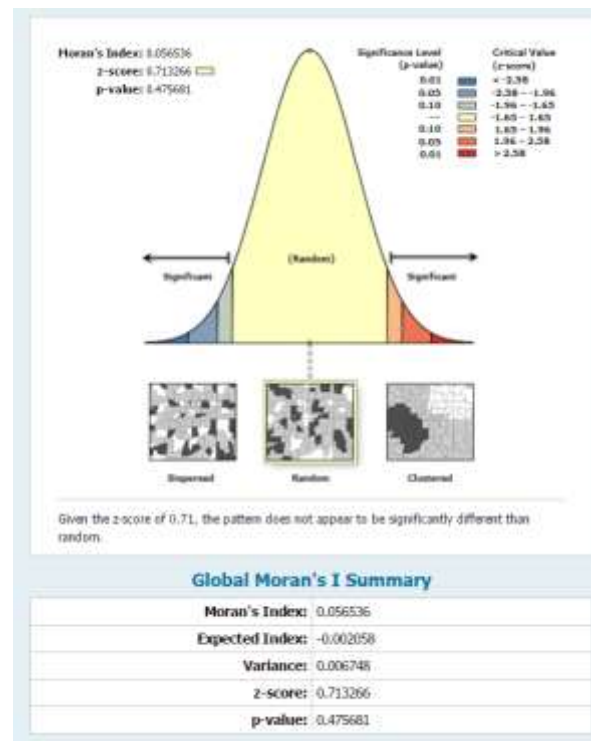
Moran's Index: 0.056536
z-score: 0.713266
p-value: 0.475681

| Significance Level (p-value) | Critical Value (z-score) |
|---|---|
| 0.01 | < -2.58 |
| 0.05 | -2.58 - -1.96 |
| 0.10 | -1.96 - -1.65 |
| --- | -1.65 - 1.65 |
| 0.10 | 1.65 - 1.96 |
| 0.05 | 1.96 - 2.58 |
| 0.01 | > 2.58 |

Significant
(Random)
Significant

Dispersed
Random
Clustered

Given the z-score of 0.71, the pattern does not appear to be significantly different than random.

Global Moran's I Summary

| | |
|---|---|
| Moran's Index: | 0.056536 |
| Expected Index: | -0.002058 |
| Variance: | 0.006748 |
| z-score: | 0.713266 |
| p-value: | 0.475681 |